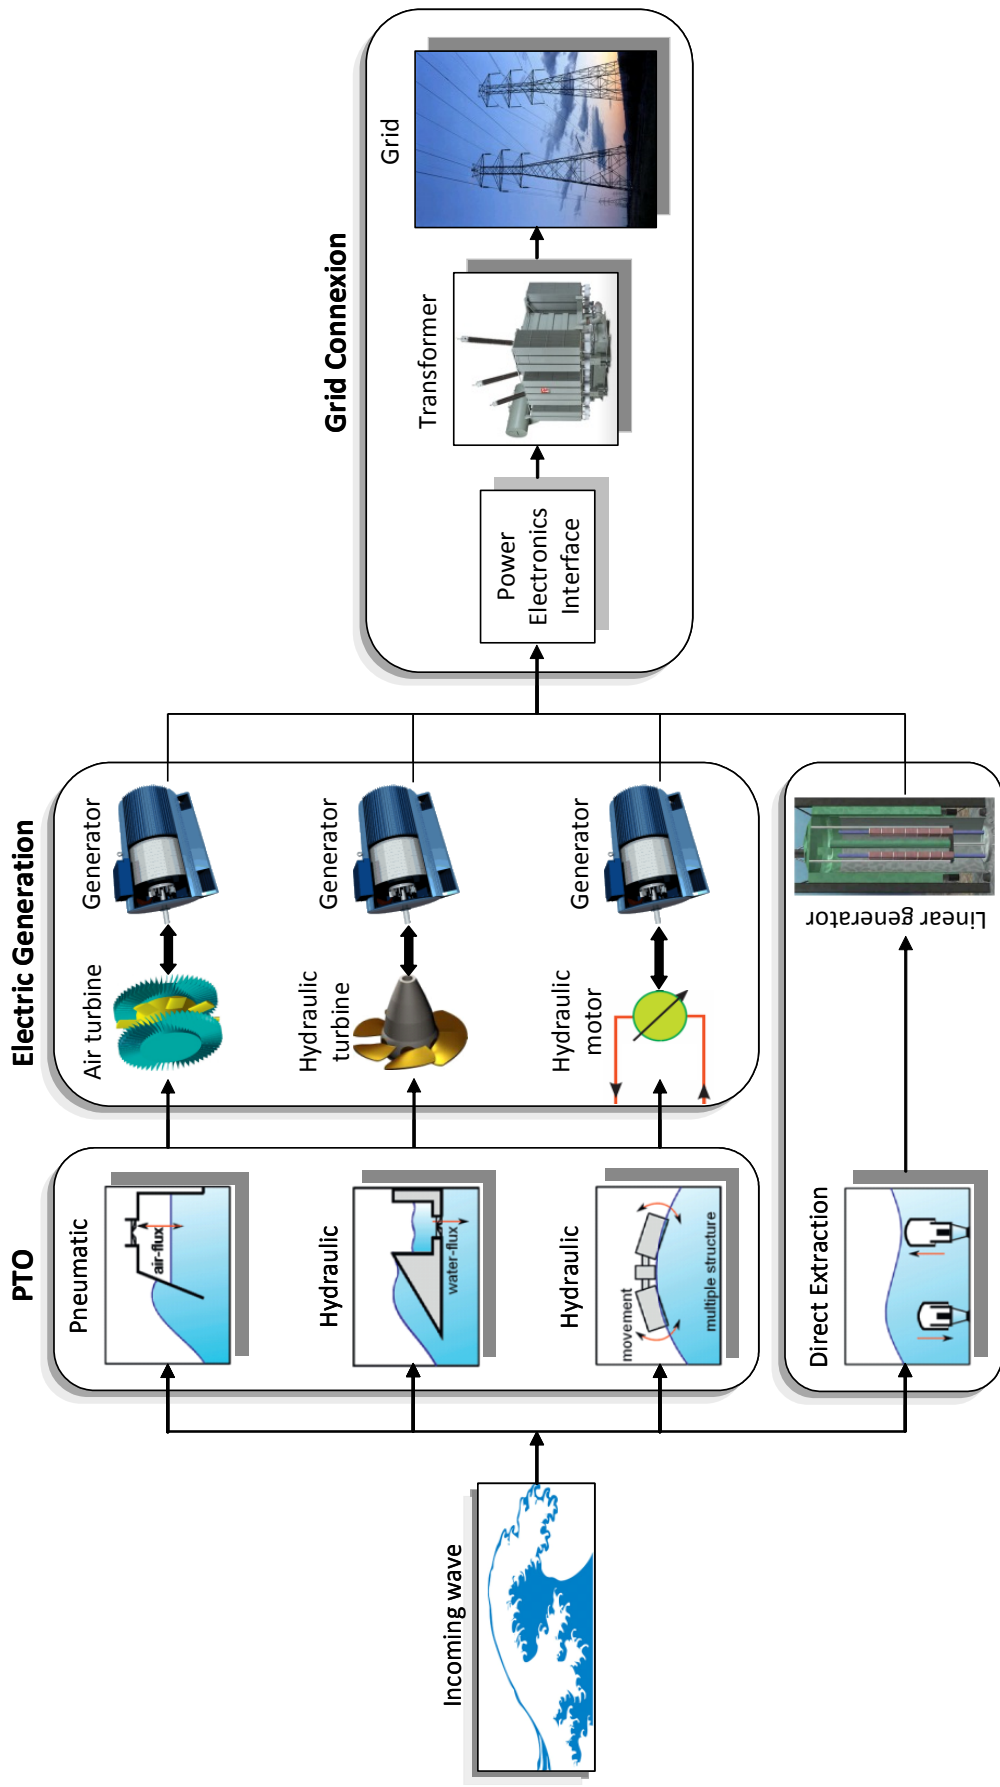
Incoming wave

PTO

Pneumatic

air-flux

Hydraulic

water-flux

Hydraulic

movement

multiple structure

Direct Extraction

Electric Generation

Air turbine

Generator

Hydraulic turbine

Generator

Hydraulic motor

Generator

Linear generator

Grid Connexion

Power Electronics Interface

Transformer

Grid